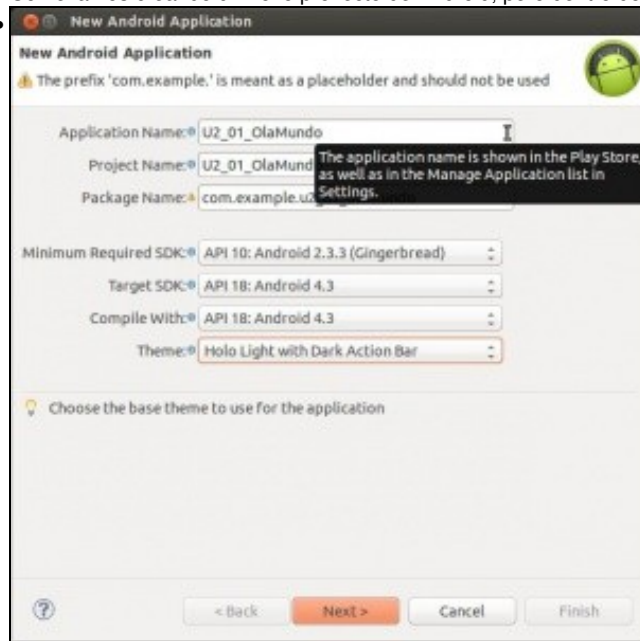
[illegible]

New Android Application

New Android Application

The prefix 'com.example.' is meant as a placeholder and should not be used

Application Name: U2_01_OlaMundo

Project Name: U2_01_OlaMund

The application name is shown in the Play Store, as well as in the Manage Application list in Settings.

Package Name: com.example.u2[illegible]

Minimum Required SDK: API 10: Android 2.3.3 (Gingerbread)

Target SDK: API 18: Android 4.3

Compile With: API 18: Android 4.3

Theme: Holo Light with Dark Action Bar

Choose the base theme to use for the application

?

< Back

Next >

Cancel

Finish